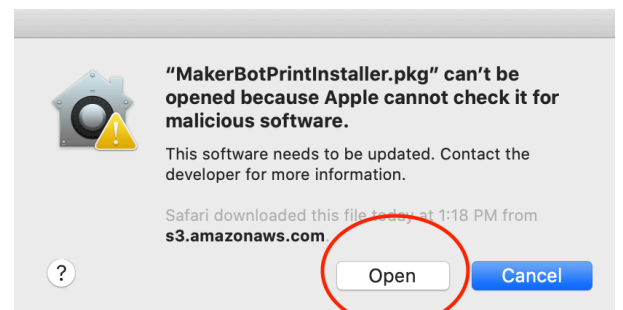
“MakerBotPrintInstaller.pkg” can’t be opened because Apple cannot check it for malicious software.

This software needs to be updated. Contact the developer for more information.

Safari downloaded this file today at 1:18 PM from s3.amazonaws.com.

?

Open

Cancel